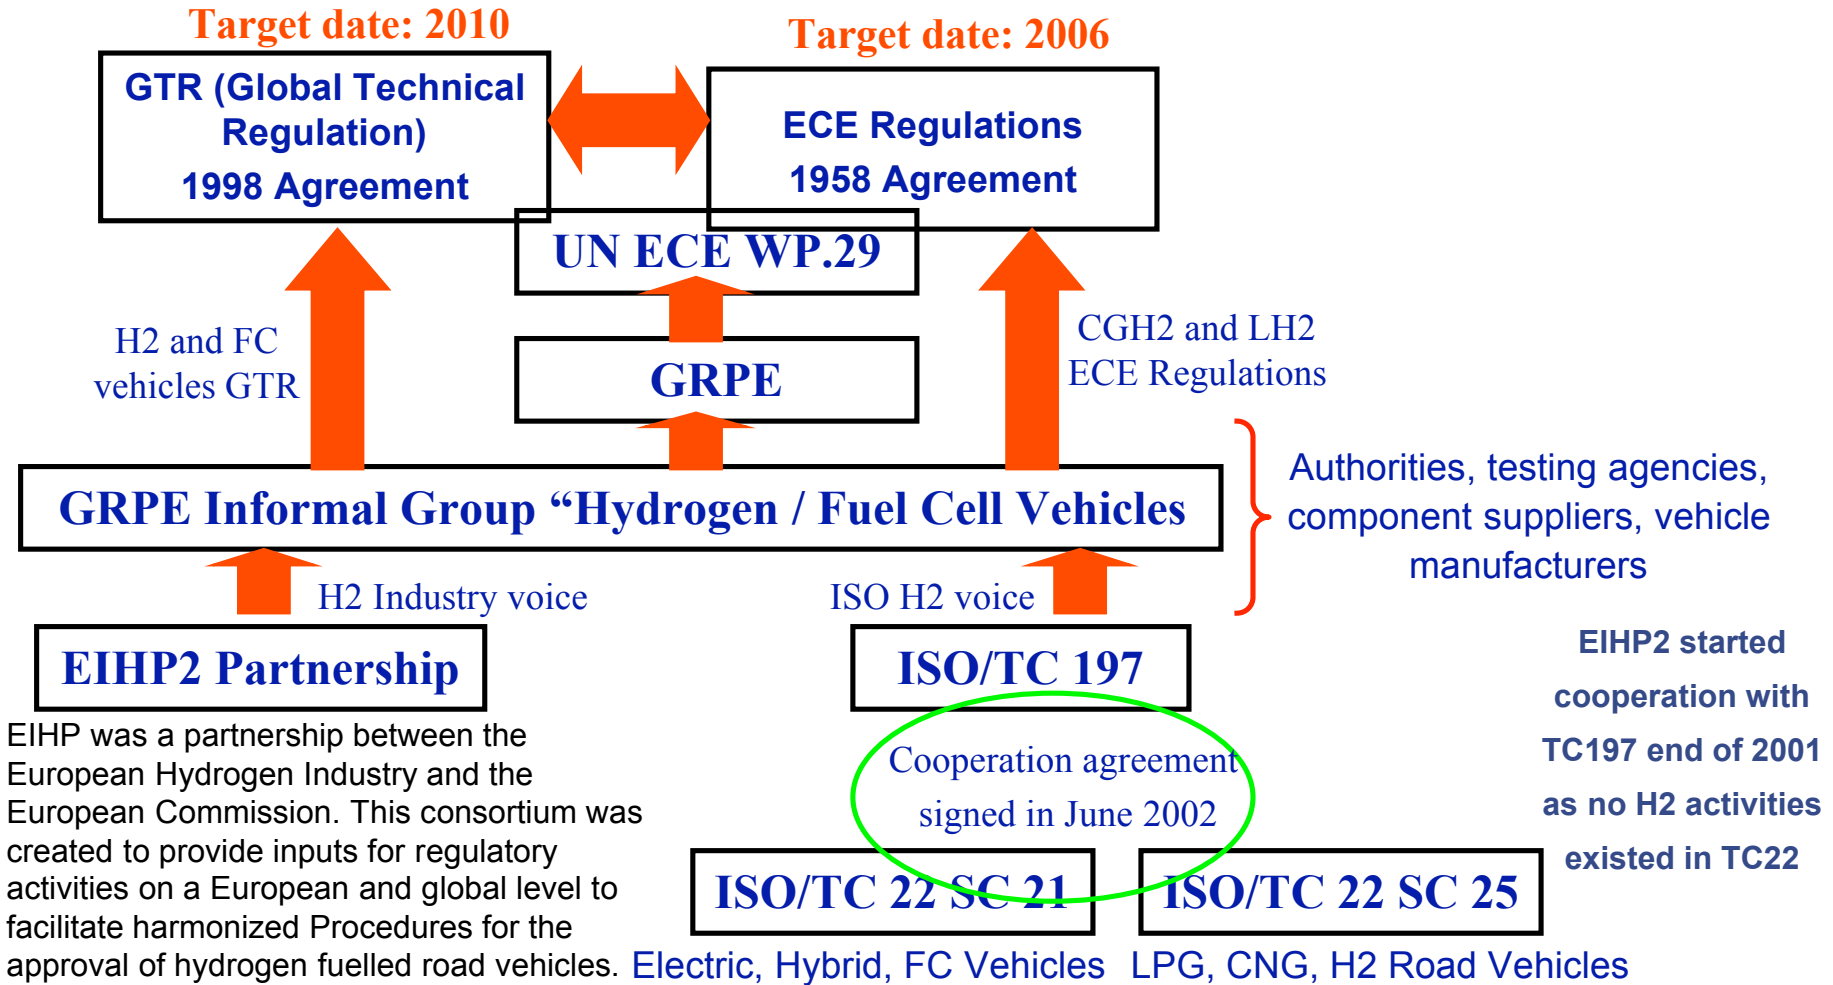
Target date: 2010

Target date: 2006

GTR (Global Technical Regulation)
1998 Agreement

ECE Regulations
1958 Agreement

UN ECE WP.29

H2 and FC vehicles GTR

GRPE

CGH2 and LH2 ECE Regulations

GRPE Informal Group “Hydrogen / Fuel Cell Vehicles

Authorities, testing agencies, component suppliers, vehicle manufacturers

H2 Industry voice

ISO H2 voice

EIHP2 Partnership

ISO/TC 197

EIHP2 started cooperation with TC197 end of 2001 as no H2 activities existed in TC22

EIHP was a partnership between the European Hydrogen Industry and the European Commission. This consortium was created to provide inputs for regulatory activities on a European and global level to facilitate harmonized Procedures for the approval of hydrogen fuelled road vehicles.

Cooperation agreement signed in June 2002

ISO/TC 22 SC 21

ISO/TC 22 SC 25

Electric, Hybrid, FC Vehicles

LPG, CNG, H2 Road Vehicles